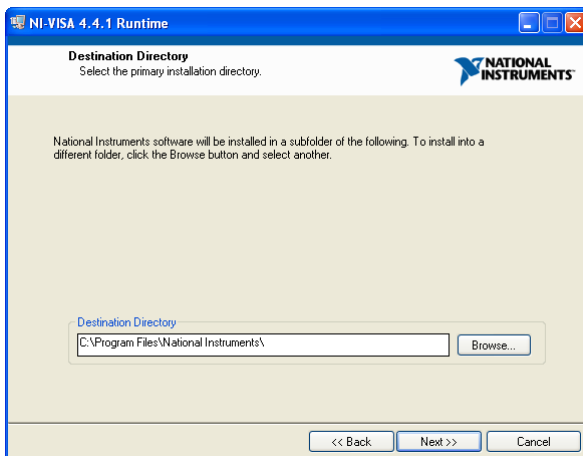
NI-VISA 4.4.1 Runtime

Destination Directory
Select the primary installation directory.

NATIONAL INSTRUMENTS

National Instruments software will be installed in a subfolder of the following. To install into a different folder, click the Browse button and select another.

Destination Directory
C:\Program Files\National Instruments\
Browse...

<< Back
Next >>
Cancel